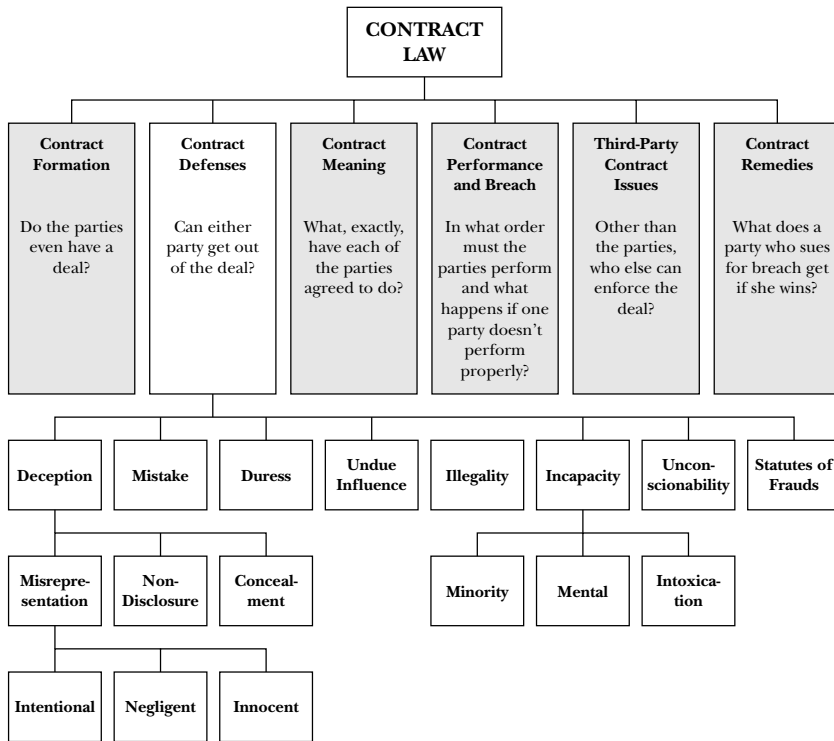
CONTRACT LAW

Contract Formation

Do the parties even have a deal?

Contract Defenses

Can either party get out of the deal?

Contract Meaning

What, exactly, have each of the parties agreed to do?

Contract Performance and Breach

In what order must the parties perform and what happens if one party doesn't perform properly?

Third-Party Contract Issues

Other than the parties, who else can enforce the deal?

Contract Remedies

What does a party who sues for breach get if she wins?

Deception

Mistake

Duress

Undue Influence

Illegality

Incapacity

Unconscionability

Statutes of Frauds

Misrepresentation

Non-Disclosure

Concealment

Minority

Mental

Intoxication

Intentional

Negligent

Innocent